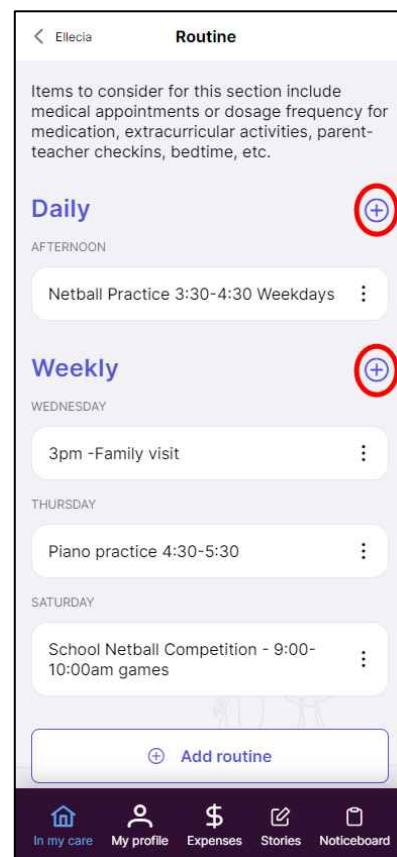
< Ellecia

Routine

Items to consider for this section include medical appointments or dosage frequency for medication, extracurricular activities, parent-teacher checkins, bedtime, etc.

Daily

AFTERNOON

Netball Practice 3:30-4:30 Weekdays

Weekly

WEDNESDAY

3pm -Family visit

THURSDAY

Piano practice 4:30-5:30

SATURDAY

School Netball Competition - 9:00-10:00am games

Add routine

In my care
My profile
Expenses
Stories
Noticeboard